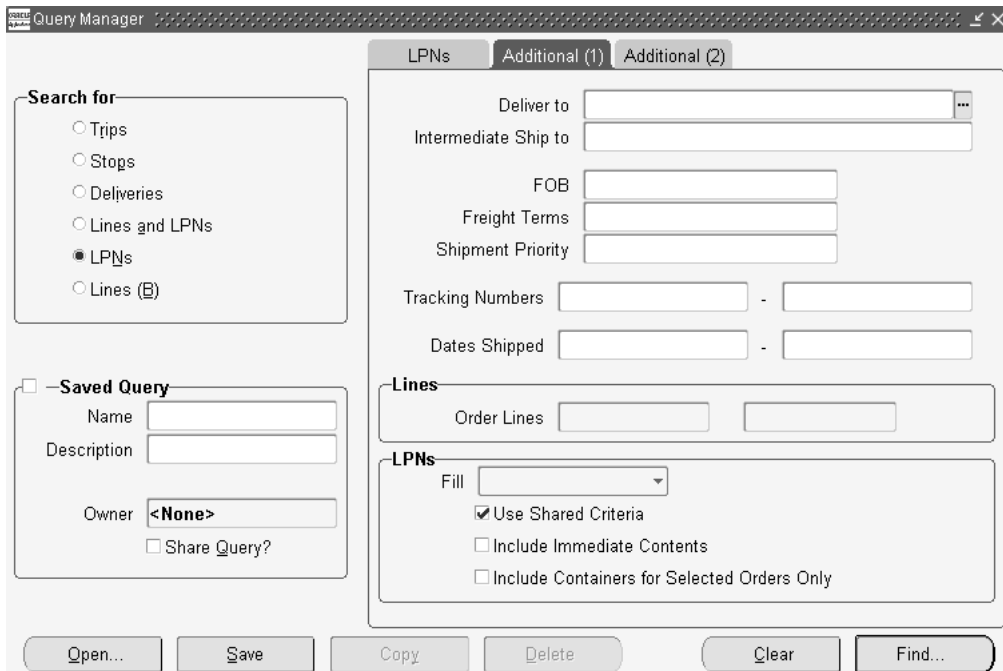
Query Manager

LPNs | Additional (1) | Additional (2)

Search for
Trips
Stops
Deliveries
Lines and LPNs
LPNs
Lines (B)

Deliver to
Intermediate Ship to

FOB
Freight Terms
Shipment Priority

Tracking Numbers -

Dates Shipped -

Saved Query
Name
Description

Owner <None>
Share Query?

Lines
Order Lines

LPNs
Fill
Use Shared Criteria
Include Immediate Contents
Include Containers for Selected Orders Only

Open... | Save | Copy | Delete | Clear | Find...